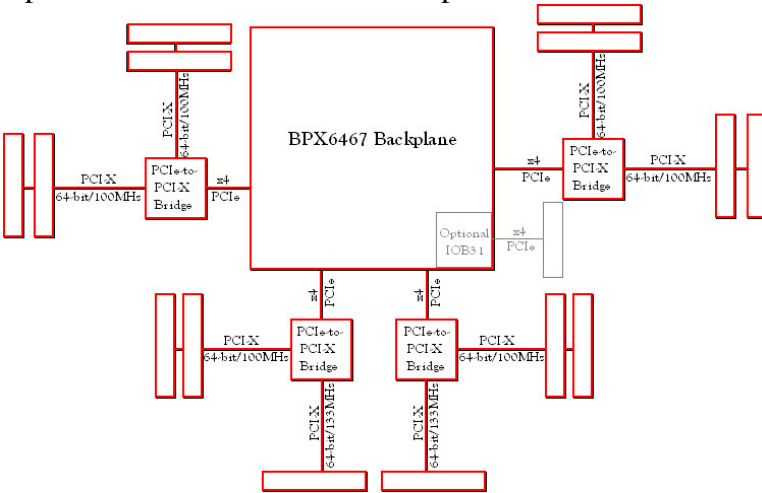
BPX6467 Backplane

PCI-X
64-bit/100MHz

PCI-X
64-bit/100MHz

PCIe-to-PCI-X Bridge

x4
PCIe

x4
PCIe

PCIe-to-PCI-X Bridge

PCI-X
64-bit/100MHz

PCI-X
64-bit/100MHz

Optional IOB31

x4
PCIe

x4
PCIe

x4
PCIe

PCI-X
64-bit/100MHz

PCIe-to-PCI-X Bridge

PCI-X
64-bit/133MHz

PCIe-to-PCI-X Bridge

PCI-X
64-bit/100MHz

PCI-X
64-bit/133MHz